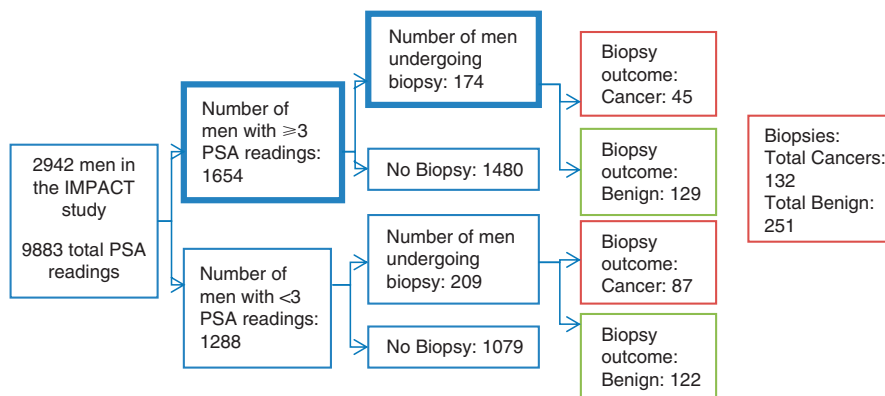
2942 men in the IMPACT study

9883 total PSA readings

Number of men with ⩾3 PSA readings: 1654

Number of men with <3 PSA readings: 1288

Number of men undergoing biopsy: 174

No Biopsy: 1480

Number of men undergoing biopsy: 209

No Biopsy: 1079

Biopsy outcome: Cancer: 45

Biopsy outcome: Benign: 129

Biopsy outcome: Cancer: 87

Biopsy outcome: Benign: 122

Biopsies: Total Cancers: 132 Total Benign: 251